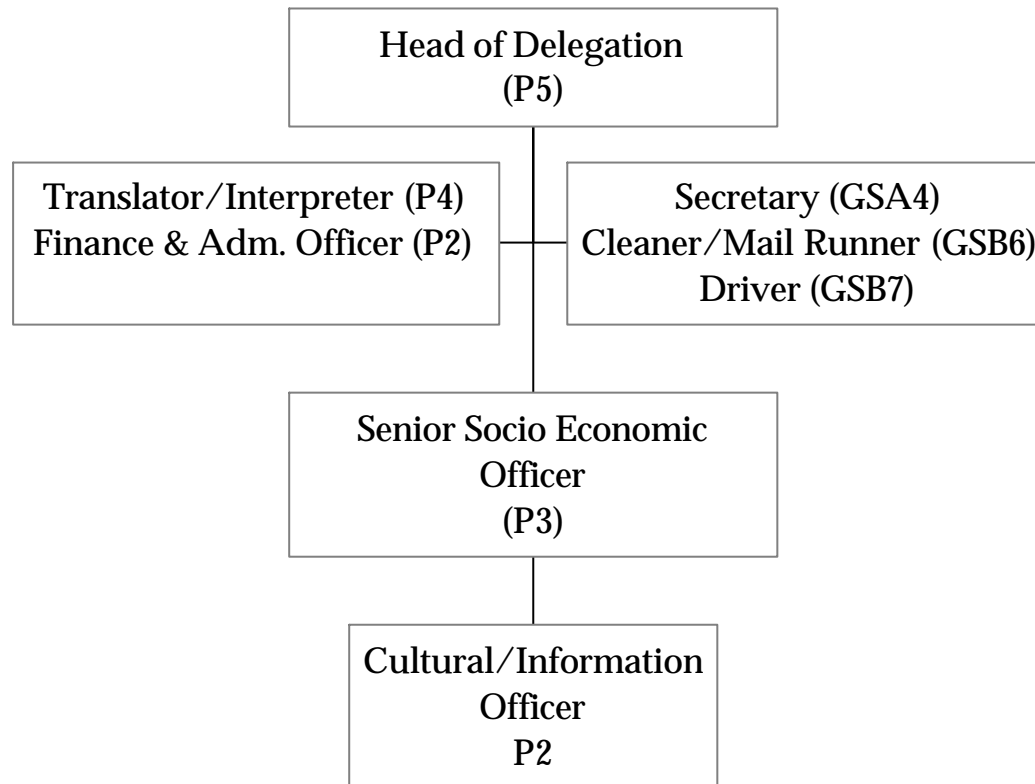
Head of Delegation
(P5)

Translator/Interpreter (P4)
Finance & Adm. Officer (P2)

Secretary (GSA4)
Cleaner/Mail Runner (GSB6)
Driver (GSB7)

Senior Socio Economic
Officer
(P3)

Cultural/Information
Officer
P2